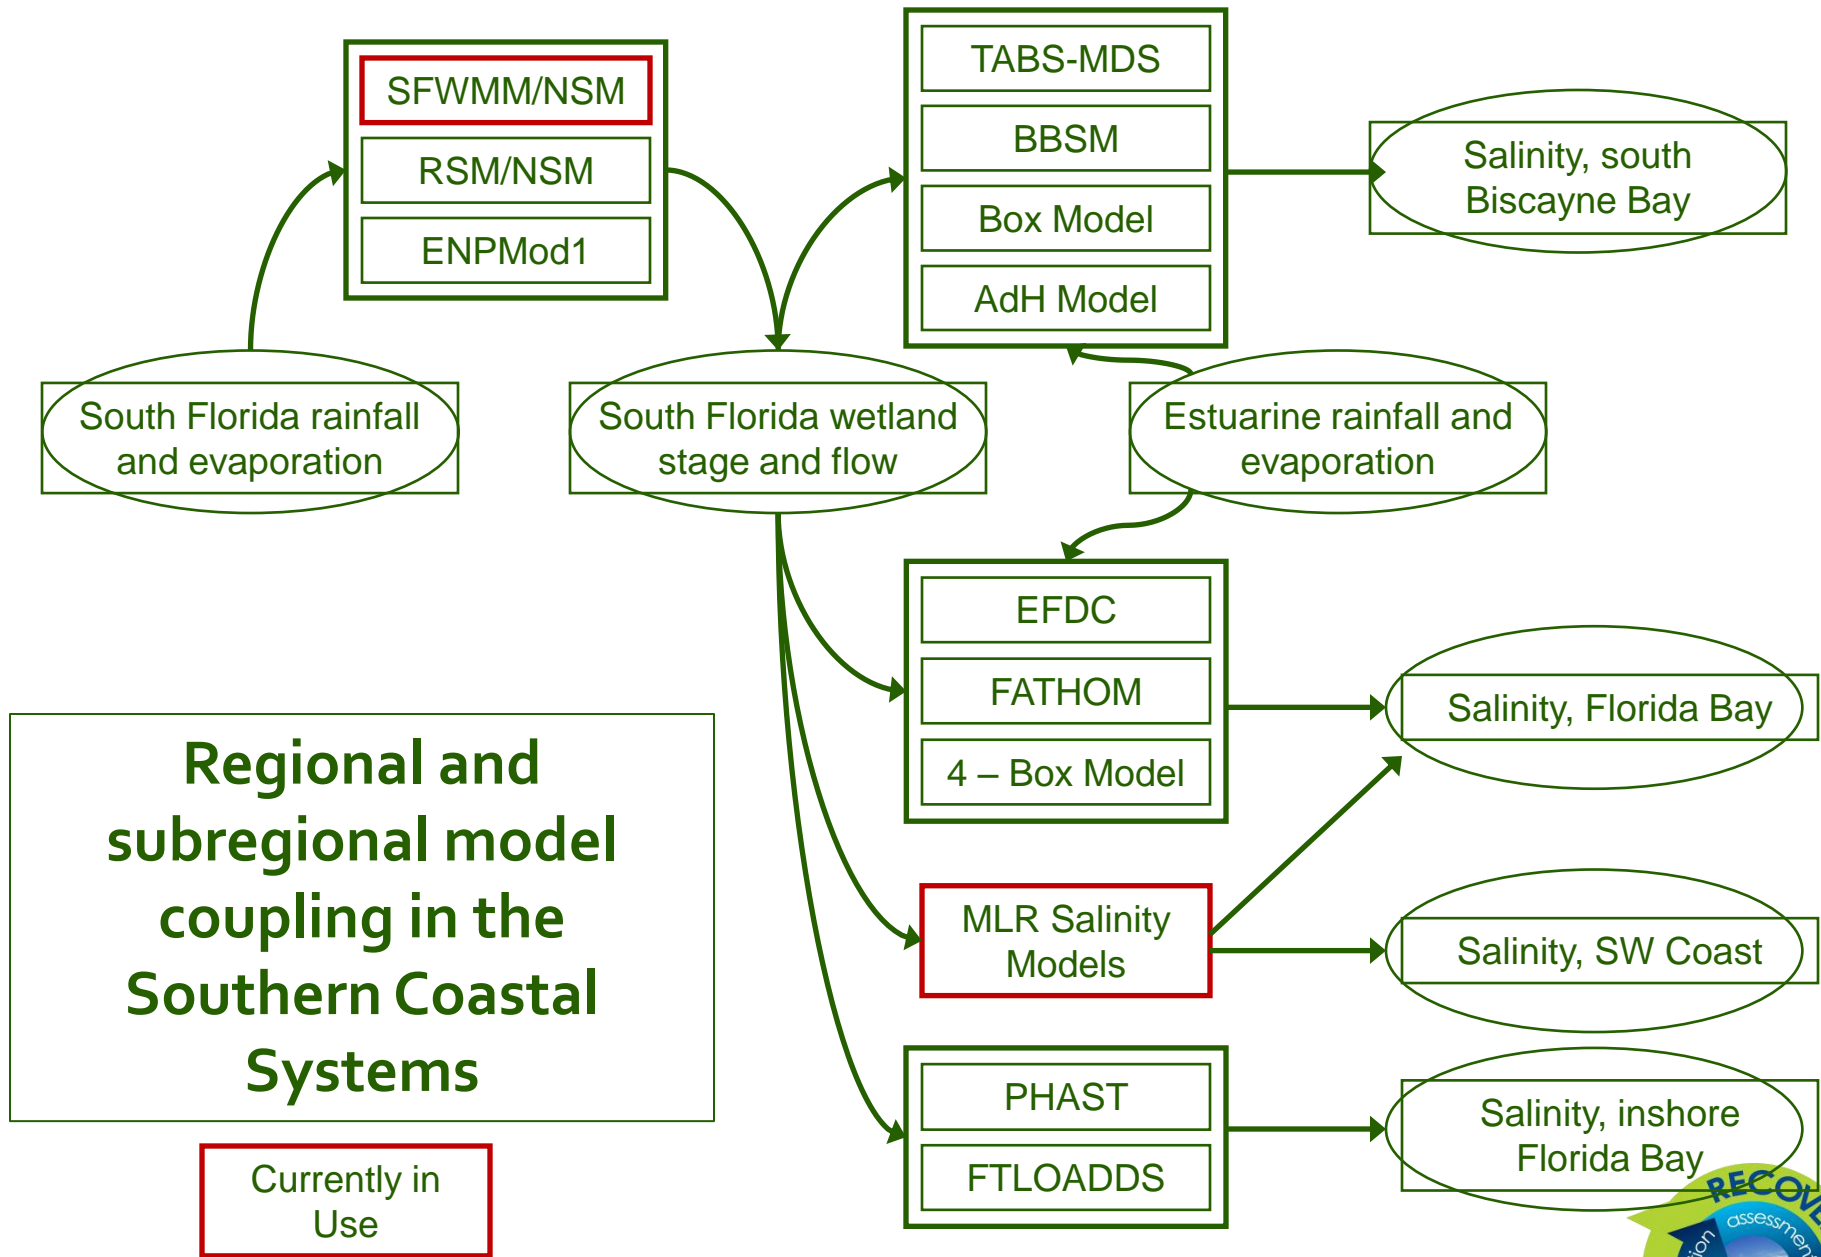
SFWMM/NSM

RSM/NSM

ENPMod1

TABS-MDS

BBSM

Box Model

AdH Model

Salinity, south Biscayne Bay

South Florida rainfall and evaporation

South Florida wetland stage and flow

Estuarine rainfall and evaporation

EFDC

FATHOM

4 – Box Model

Salinity, Florida Bay

Regional and subregional model coupling in the Southern Coastal Systems

MLR Salinity Models

Salinity, SW Coast

PHAST

FTLOADDS

Salinity, inshore Florida Bay

Currently in Use

RECOV

assessmen

ion